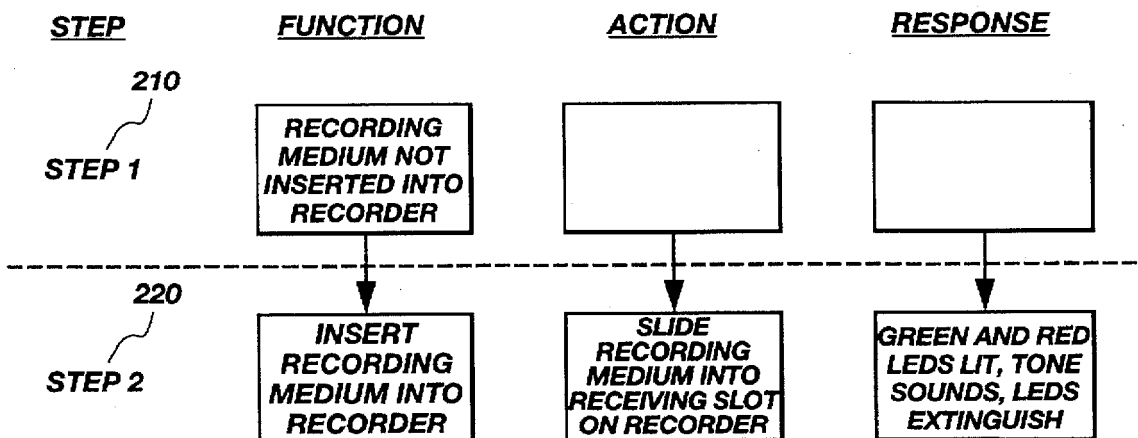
STEP FUNCTION ACTION RESPONSE

210

STEP 1

RECORDING MEDIUM NOT INSERTED INTO RECORDER

220

STEP 2

INSERT RECORDING MEDIUM INTO RECORDER

SLIDE RECORDING MEDIUM INTO RECEIVING SLOT ON RECORDER

GREEN AND RED LEDS LIT, TONE SOUNDS, LEDS EXTINGUISH